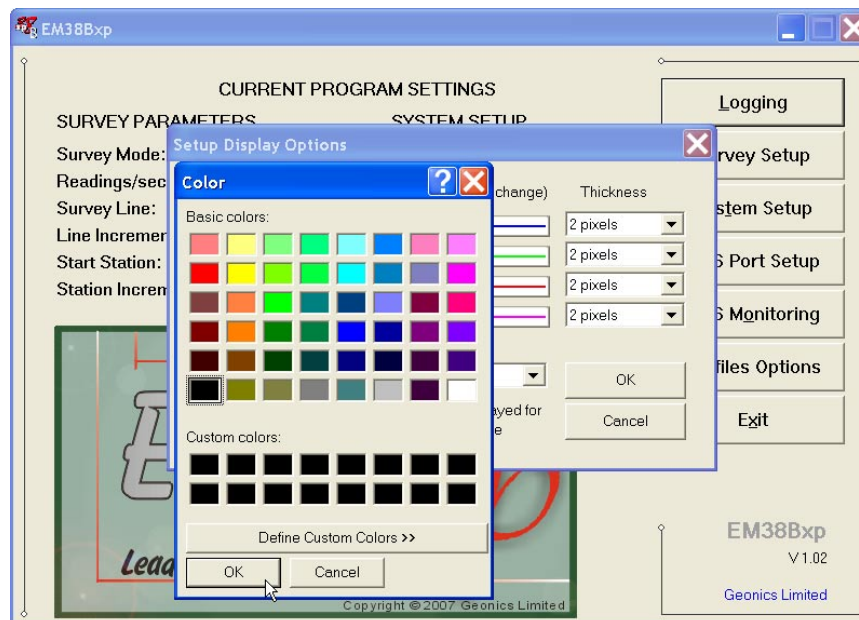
EM38Bxp

CURRENT PROGRAM SETTINGS

SURVEY PARAMETERS

SYSTEM SETUP

Survey Mode:
Readings/sec
Survey Line:
Line Incremen
Start Station:
Station Increm

Setup Display Options

Color

Basic colors:

Custom colors:

Define Custom Colors >>

OK

Cancel

change)

Thickness

2 pixels
2 pixels
2 pixels
2 pixels

OK

Cancel

ayed for
e

Logging
rvey Setup
stem Setup
S Port Setup
S Monitoring
files Options
Exit

EM38Bxp
V 1.02
Geonics Limited

Lea

Copyright © 2007 Geonics Limited